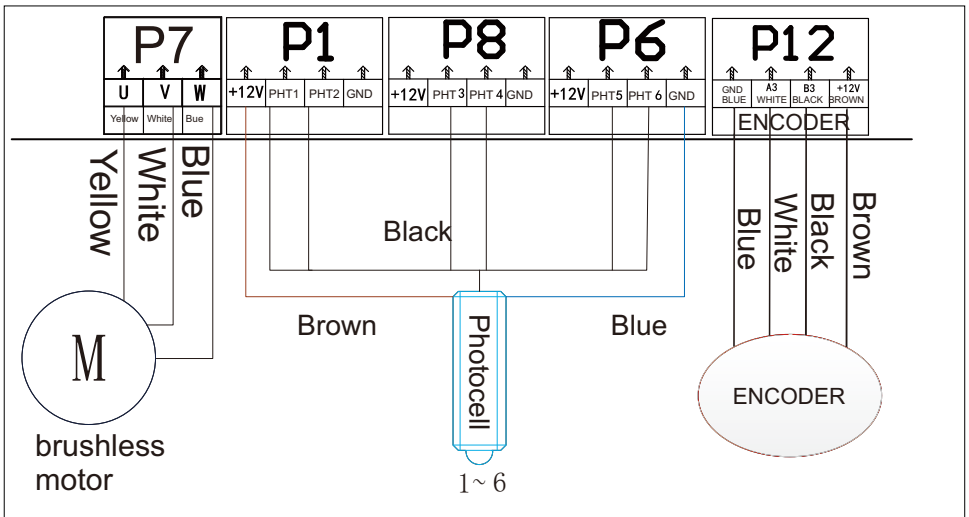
P7

U V W

Yellow White Bue

P1

+12V PHT1 PHT2 GND

P8

+12V PHT 3 PHT 4 GND

P6

+12V PHT5 PHT 6 GND

P12

GND BLUE A3 WHITE B3 BLACK +12V BROWN

ENCODER

Yellow White Blue

Black

Blue White Black Brown

Brown Blue

M

Photocell

ENCODER

brushless motor

1 ~ 6